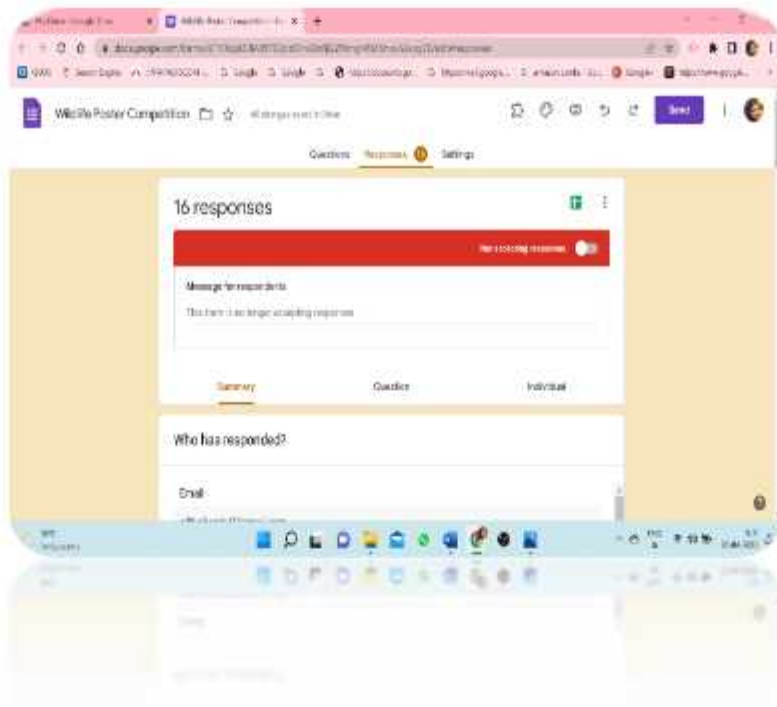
Wildlife Poster Competition

Questions Responses 16 Settings

Send

16 responses

Not accepting responses

Message for respondents

This form is no longer accepting responses

Summary Question Individual

Who has responded?

Email